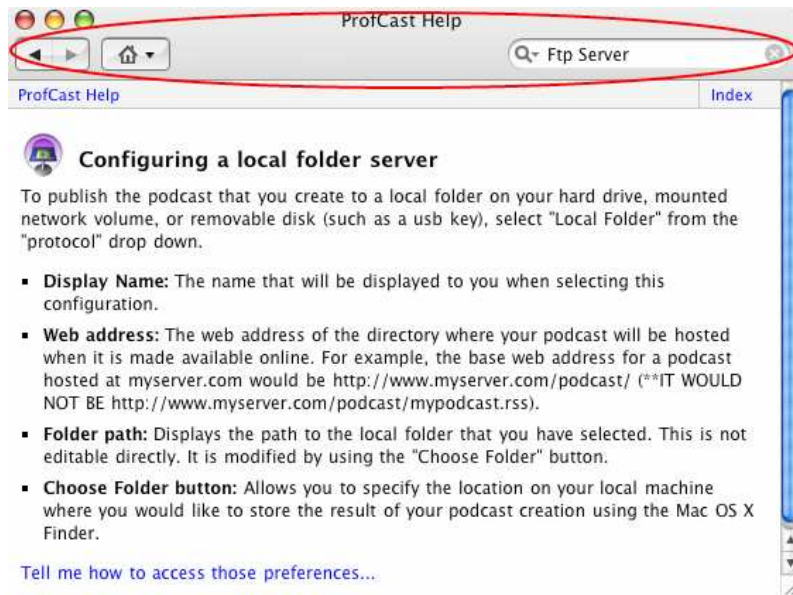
ProfCast Help

Ftp Server

ProfCast Help

Index

Configuring a local folder server

To publish the podcast that you create to a local folder on your hard drive, mounted network volume, or removable disk (such as a usb key), select "Local Folder" from the "protocol" drop down.

- **Display Name:** The name that will be displayed to you when selecting this configuration.
- **Web address:** The web address of the directory where your podcast will be hosted when it is made available online. For example, the base web address for a podcast hosted at myserver.com would be http://www.myserver.com/podcast/ (**IT WOULD NOT BE http://www.myserver.com/podcast/mypodcast.rss).
- **Folder path:** Displays the path to the local folder that you have selected. This is not editable directly. It is modified by using the "Choose Folder" button.
- **Choose Folder button:** Allows you to specify the location on your local machine where you would like to store the result of your podcast creation using the Mac OS X Finder.

Tell me how to access those preferences...